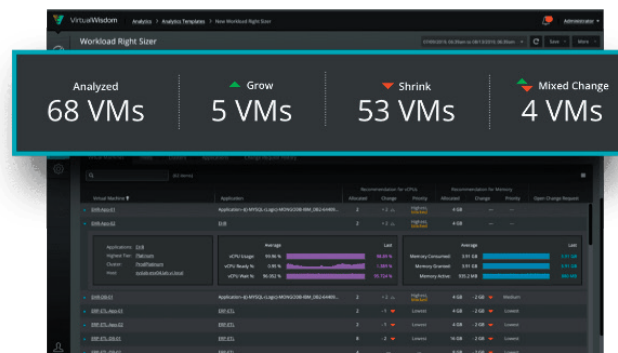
VirtualWisdom Analytics > Analytics Templates > New Workload Right Sizer

Administrator

Workload Right Sizer

Save More

Analyzed
68 VMs

Grow
5 VMs

Shrink
53 VMs

Mixed Change
4 VMs

Virtual Machine

Application

Recommendation for vCPUs

Allocated Change Priority

Recommendation for Memory

Allocated Change Priority

Open Change Request

Average

Last

vCPU Usage

vCPU Ready %

vCPU Wait %

Memory Consumed

Memory Granted

Memory Active

Lowest

Medium